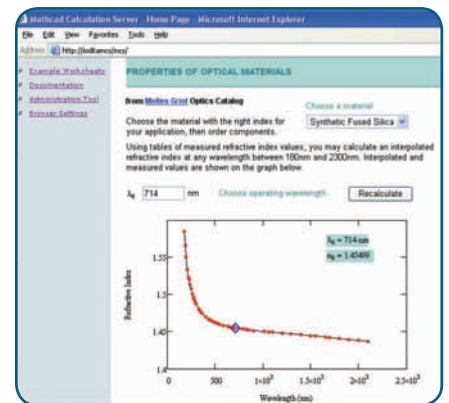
Mathcad Calculation Server - Home Page - Microsoft Internet Explorer

File Edit View Favorites Tools Help

Address http://lodtamcs/mcs/

Example Worksheets
Documentation
Administration Tool
Browser Settings

PROPERTIES OF OPTICAL MATERIALS

from Melles Griot Optics Catalog

Choose a material

Choose the material with the right index for your application, then order components.

Synthetic Fused Silica

Using tables of measured refractive index values, you may calculate an interpolated refractive index at any wavelength between 180nm and 2300nm. Interpolated and measured values are shown on the graph below.

$\lambda_0$ 714 nm Choose operating wavelength. Recalculate

$\lambda_0 = 714$ nm
$n_0 = 1.45499$

Refractive Index

1.55
1.5
1.45
1.4

500 $1\times10^3$ $1.5\times10^3$ $2\times10^3$ $2.5\times10^3$

Wavelength (nm)